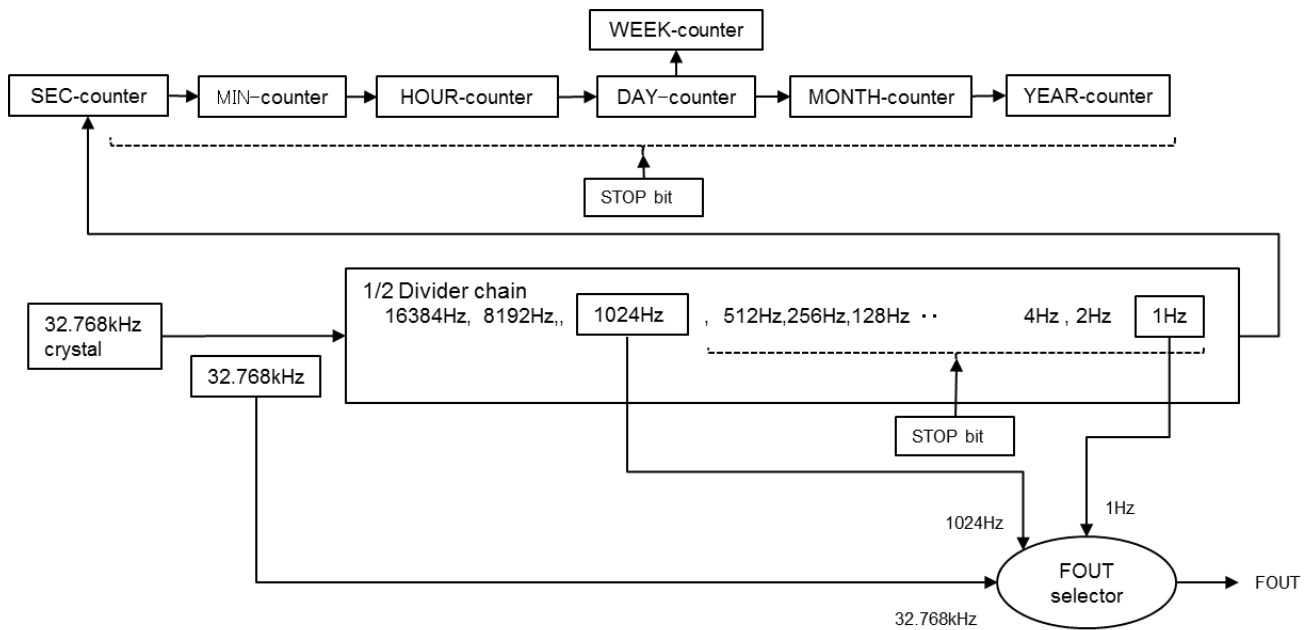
WEEK-counter

SEC-counter

MIN-counter

HOUR-counter

DAY-counter

MONTH-counter

YEAR-counter

STOP bit

32.768kHz crystal

1/2 Divider chain

16384Hz, 8192Hz,,

1024Hz

, 512Hz,256Hz,128Hz · ·

4Hz , 2Hz

1Hz

32.768kHz

STOP bit

1024Hz

1Hz

FOUT selector

FOUT

32.768kHz